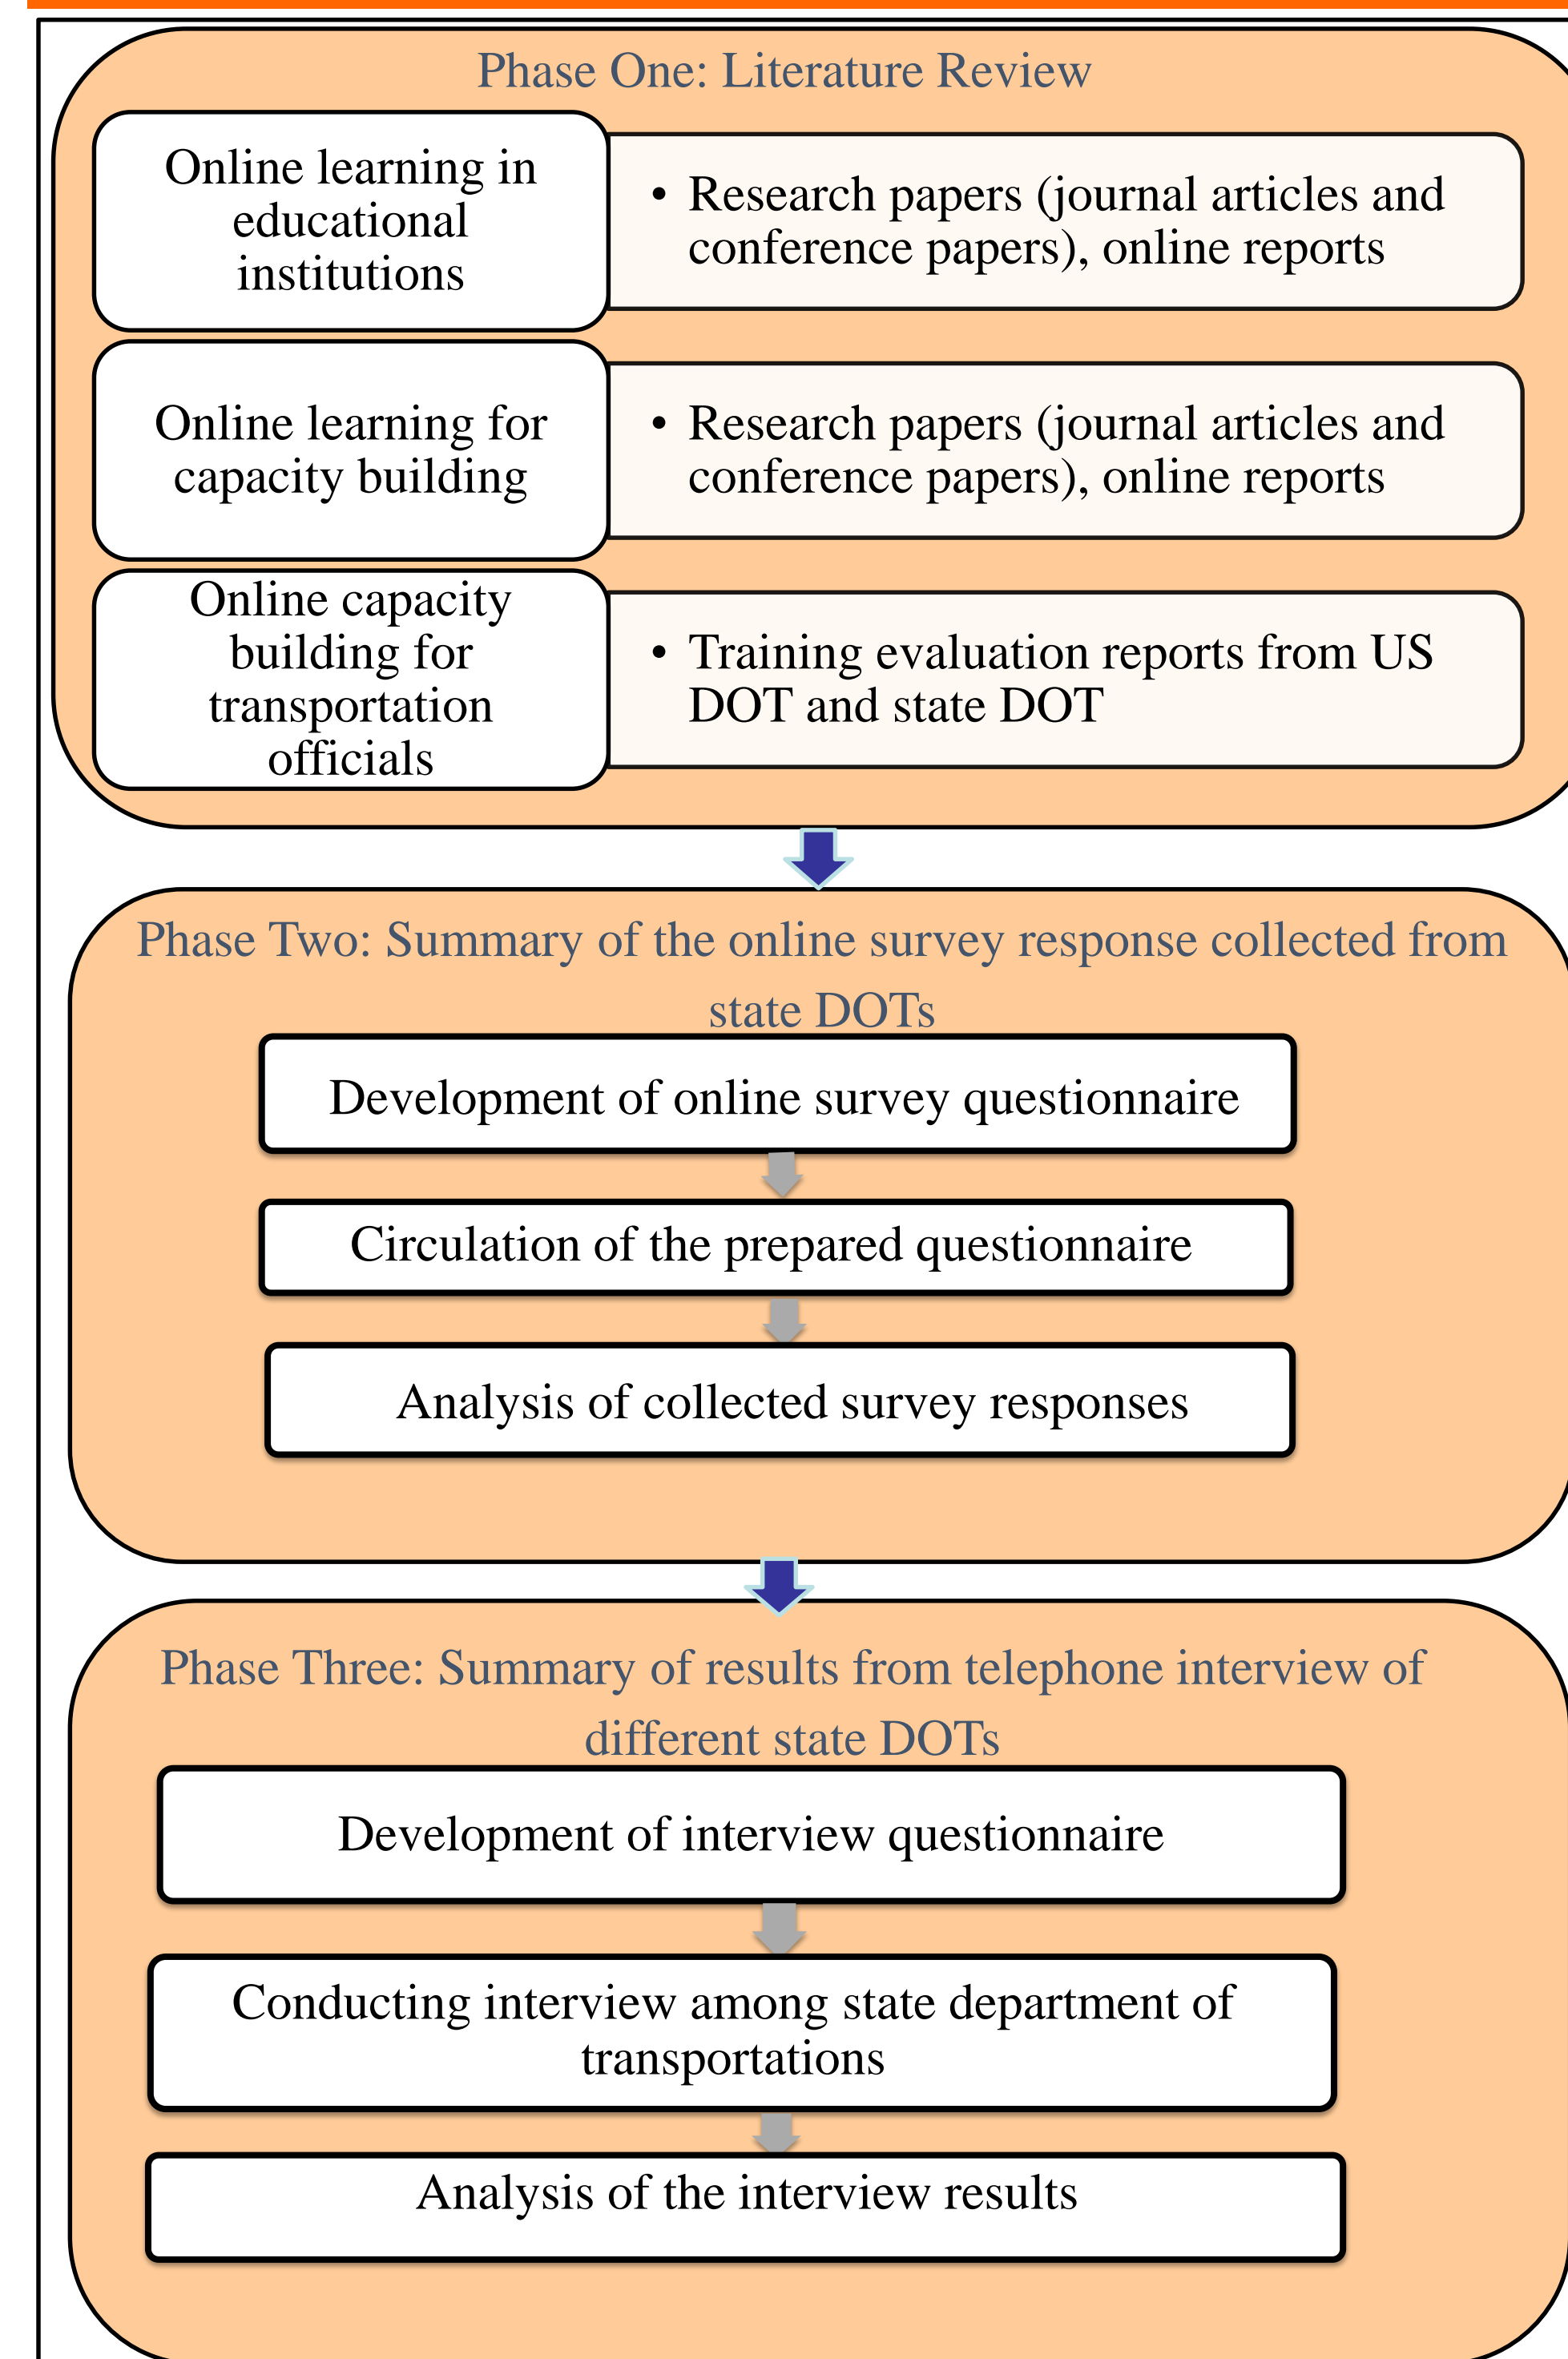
Phase One: Literature Review

Online learning in educational institutions

• Research papers (journal articles and conference papers), online reports

Online learning for capacity building

• Research papers (journal articles and conference papers), online reports

Online capacity building for transportation officials

• Training evaluation reports from US DOT and state DOT

Phase Two: Summary of the online survey response collected from state DOTs

Development of online survey questionnaire

Circulation of the prepared questionnaire

Analysis of collected survey responses

Phase Three: Summary of results from telephone interview of different state DOTs

Development of interview questionnaire

Conducting interview among state department of transportations

Analysis of the interview results